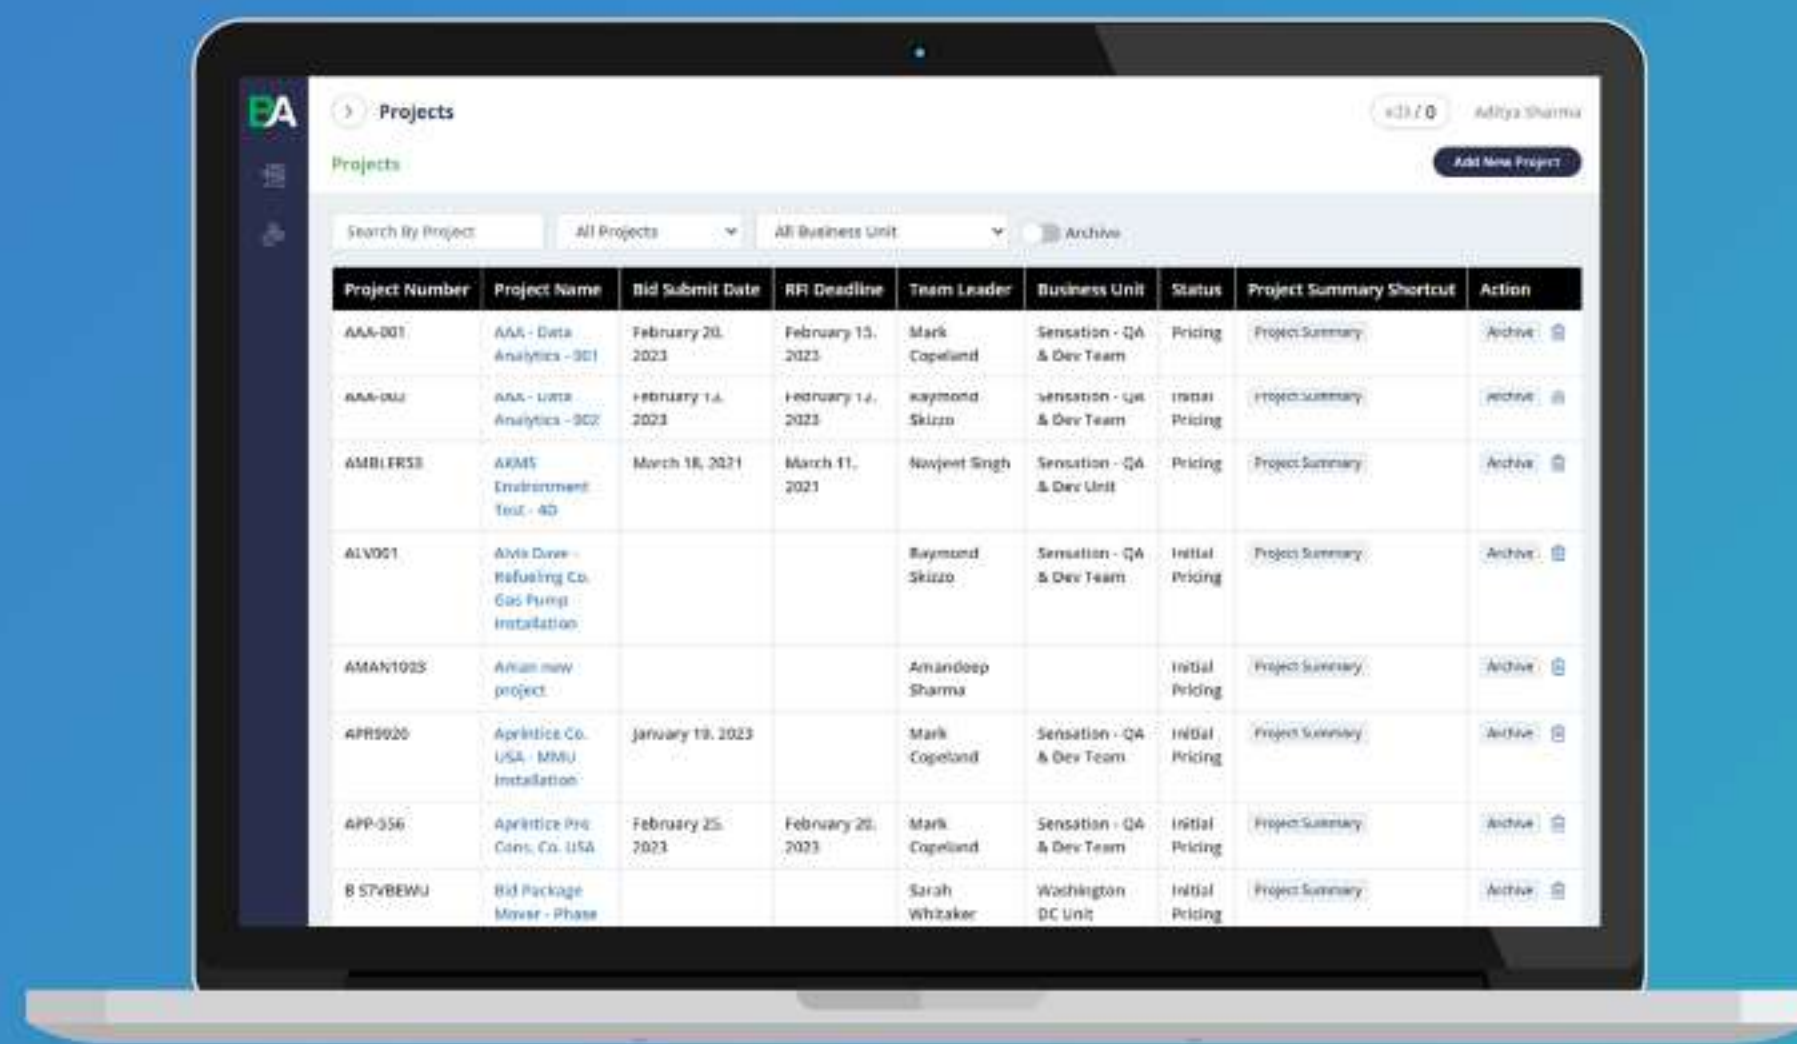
BA

Projects

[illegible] / 0 Aditya Sharma

Projects

Add New Project

Search By Project

All Projects

All Business Unit

Archive

| Project Number | Project Name | Bid Submit Date | RFI Deadline | Team Leader | Business Unit | Status | Project Summary Shortcut | Action |
|---|---|---|---|---|---|---|---|---|
| AAA-001 | AAA - Data Analytics - 001 | February 20, 2023 | February 15, 2023 | Mark Copeland | Sensation - QA & Dev Team | Pricing | Project Summary | Archive |
| AAA-002 | AAA - Data Analytics - 002 | February 1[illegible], 2023 | February 1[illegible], 2023 | Raymond Skizzo | Sensation - QA & Dev Team | Initial Pricing | Project Summary | Archive |
| AMBLERS3 | AKMS Environment Test - 4D | March 18, 2021 | March 11, 2021 | Navjeet Singh | Sensation - QA & Dev Unit | Pricing | Project Summary | Archive |
| ALV001 | Alvis Dane - Refueling Co. Gas Pump Installation | | | Raymond Skizzo | Sensation - QA & Dev Team | Initial Pricing | Project Summary | Archive |
| AMAN1023 | Aman new project | | | Amandeep Sharma | | Initial Pricing | Project Summary | Archive |
| APR9020 | Aprintice Co. USA - MMU Installation | January 19, 2023 | | Mark Copeland | Sensation - QA & Dev Team | Initial Pricing | Project Summary | Archive |
| APP-556 | Aprintice Pro Cons. Co. USA | February 25, 2023 | February 20, 2023 | Mark Copeland | Sensation - QA & Dev Team | Initial Pricing | Project Summary | Archive |
| B S7VBEWU | Bid Package Mover - Phase | | | Sarah Whitaker | Washington DC Unit | Initial Pricing | Project Summary | Archive |